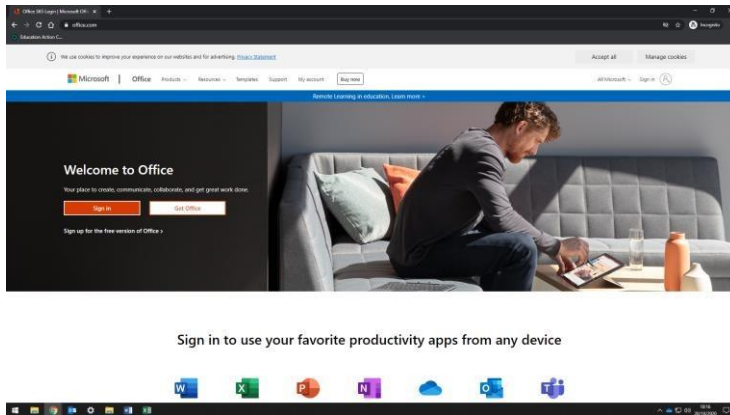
Office 365 Login | Microsoft Offi ×  +

office.com

Incognito

Education Action C...

We use cookies to improve your experience on our websites and for advertising. Privacy Statement

Accept all

Manage cookies

Microsoft | Office Products Resources Templates Support My account Buy now

All Microsoft Sign in

Remote Learning in education. Learn more >

Welcome to Office

Your place to create, communicate, collaborate, and get great work done.

Sign in

Get Office

Sign up for the free version of Office >

Sign in to use your favorite productivity apps from any device